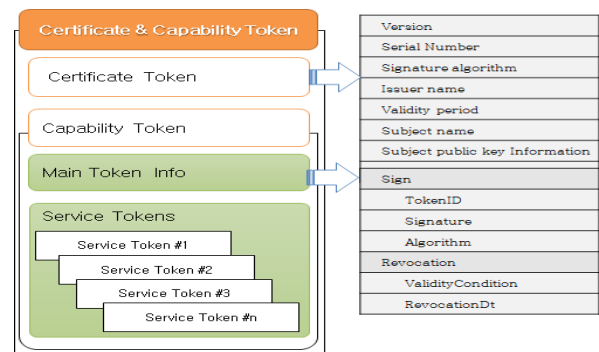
Certificate & Capability Token

Certificate Token

Capability Token

Main Token Info

Service Tokens

Service Token #1

Service Token #2

Service Token #3

Service Token #n

| Version |
|---|
| Serial Number |
| Signature algorithm |
| Issuer name |
| Validity period |
| Subject name |
| Subject public key Information |

| Sign |
|---|
| TokenID |
| Signature |
| Algorithm |
| Revocation |
| ValidityCondition |
| RevocationDt |